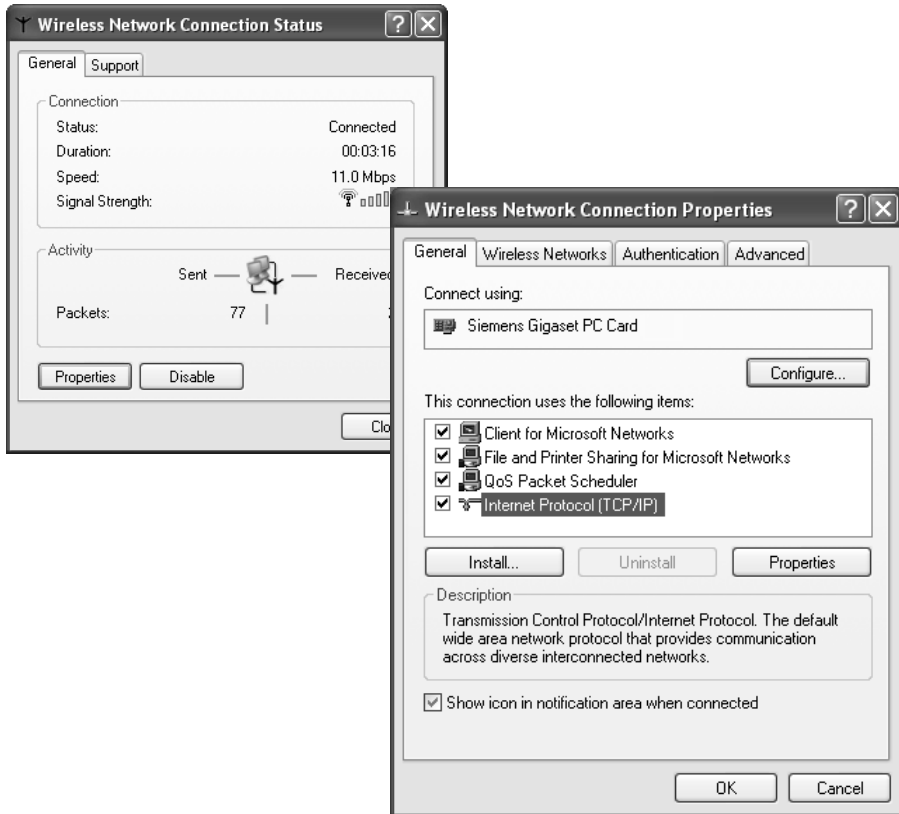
Wireless Network Connection Status

General Support

Connection
Status: Connected
Duration: 00:03:16
Speed: 11.0 Mbps
Signal Strength:

Activity
Sent — — Receive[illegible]
Packets: 77 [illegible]

Properties Disable

Clo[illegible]

Wireless Network Connection Properties

General Wireless Networks Authentication Advanced

Connect using:
Siemens Gigaset PC Card

Configure...

This connection uses the following items:
☑ Client for Microsoft Networks
☑ File and Printer Sharing for Microsoft Networks
☑ QoS Packet Scheduler
☑ Internet Protocol (TCP/IP)

Install... Uninstall Properties

Description
Transmission Control Protocol/Internet Protocol. The default wide area network protocol that provides communication across diverse interconnected networks.

☑ Show icon in notification area when connected

OK Cancel